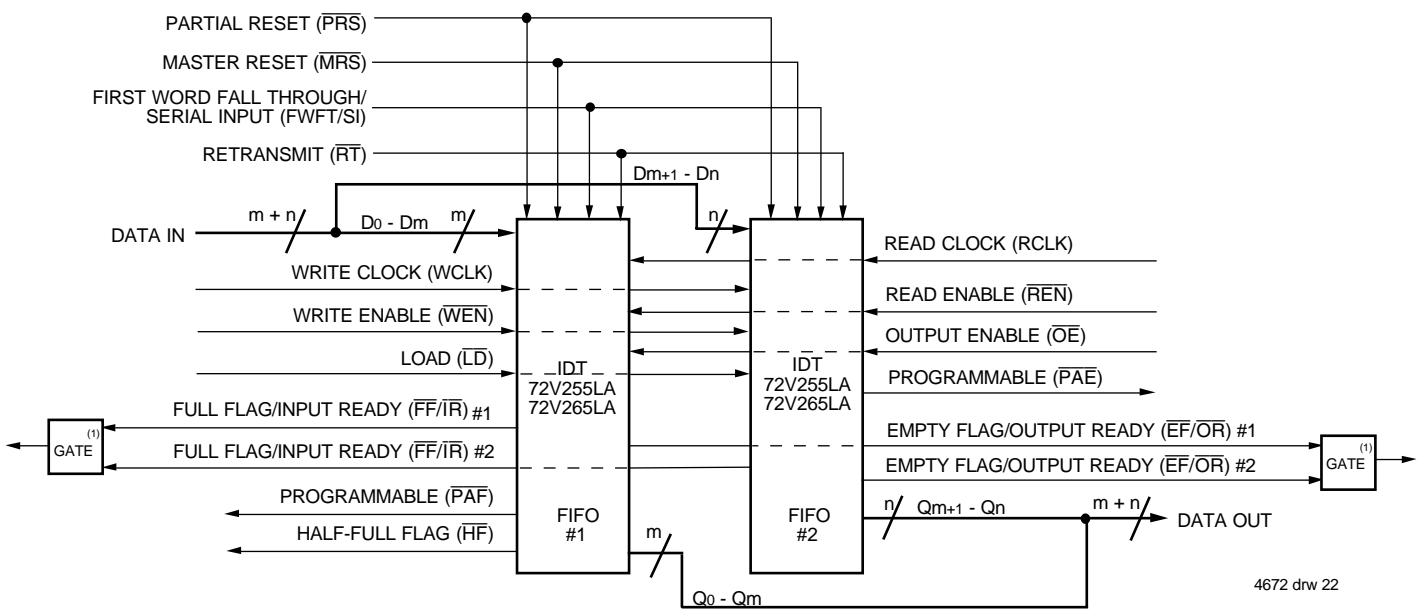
PARTIAL RESET ($\overline{PRS}$)

MASTER RESET ($\overline{MRS}$)

FIRST WORD FALL THROUGH/ SERIAL INPUT (FWFT/SI)

RETRANSMIT ($\overline{RT}$)

$D_{m+1}$ - $D_n$

DATA IN

m + n

$D_0$ - $D_m$

m

n

WRITE CLOCK (WCLK)

WRITE ENABLE ($\overline{WEN}$)

LOAD ($\overline{LD}$)

IDT 72V255LA 72V265LA

FULL FLAG/INPUT READY ($\overline{FF}$/$\overline{IR}$) #1

GATE (1)

FULL FLAG/INPUT READY ($\overline{FF}$/$\overline{IR}$) #2

PROGRAMMABLE ($\overline{PAF}$)

HALF-FULL FLAG ($\overline{HF}$)

FIFO #1

m

$Q_0$ - $Q_m$

READ CLOCK (RCLK)

READ ENABLE ($\overline{REN}$)

OUTPUT ENABLE ($\overline{OE}$)

IDT 72V255LA 72V265LA

PROGRAMMABLE ($\overline{PAE}$)

EMPTY FLAG/OUTPUT READY ($\overline{EF}$/$\overline{OR}$) #1

EMPTY FLAG/OUTPUT READY ($\overline{EF}$/$\overline{OR}$) #2

GATE (1)

FIFO #2

n

$Q_{m+1}$ - $Q_n$

m + n

DATA OUT

4672 drw 22